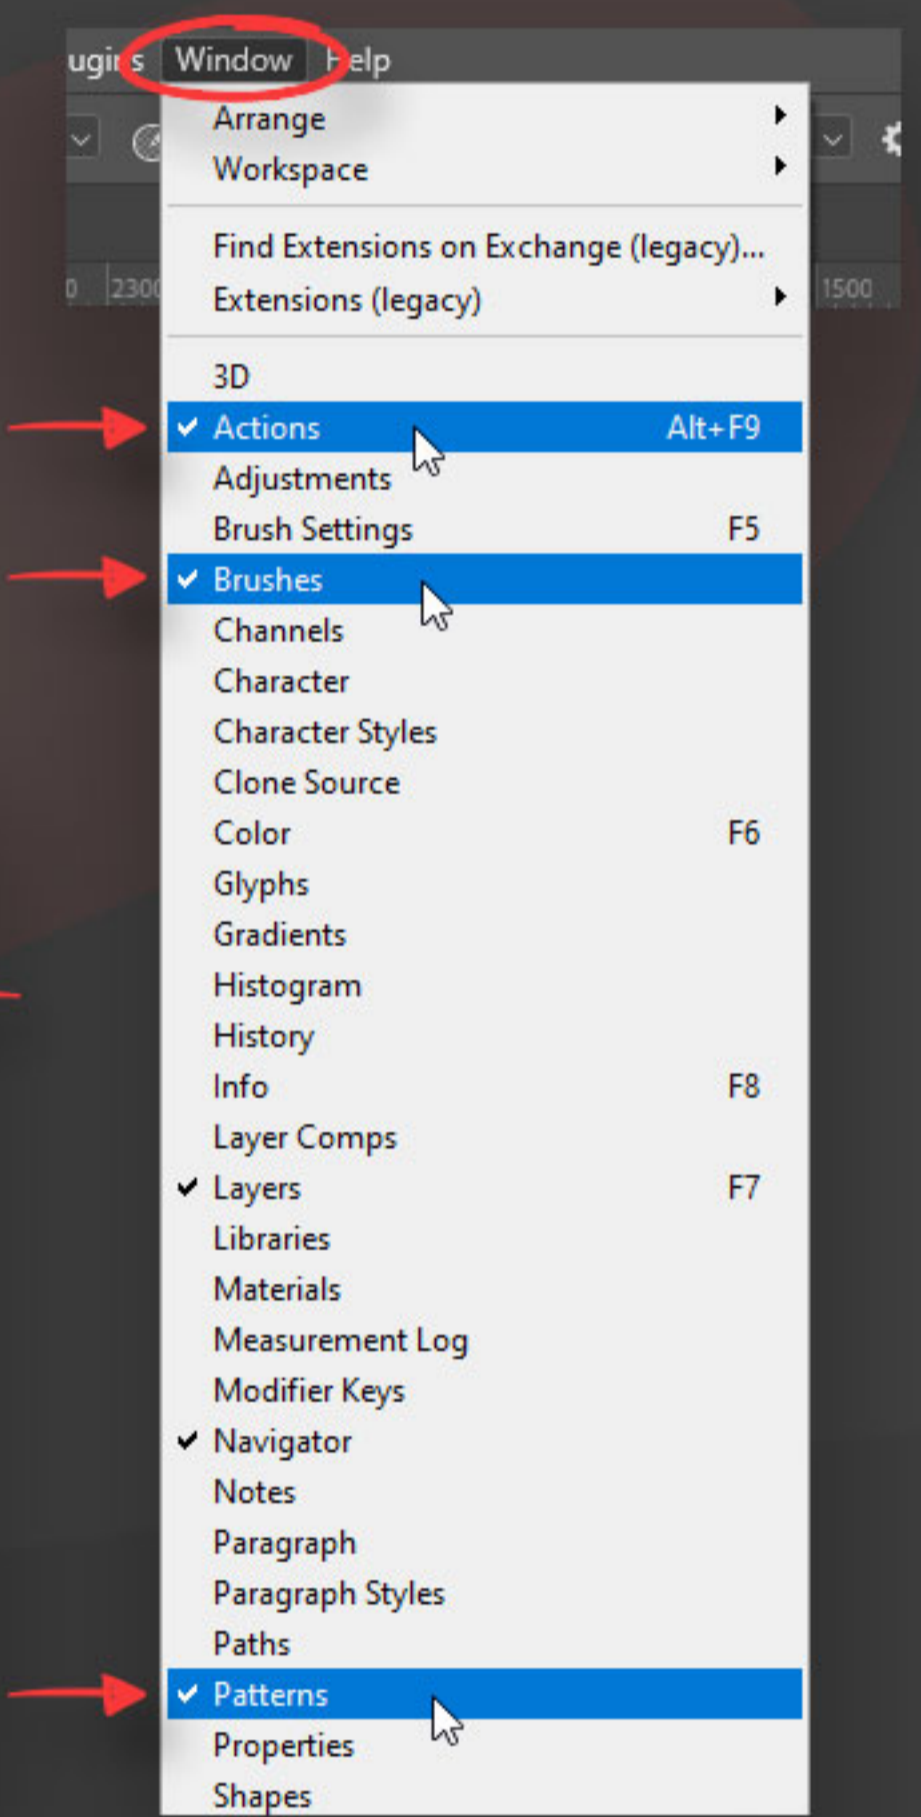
ugi s Window Help

Arrange
Workspace

Find Extensions on Exchange (legacy)...
Extensions (legacy)

0 2300 1500

3D
✔ Actions Alt+F9
Adjustments
Brush Settings F5
✔ Brushes
Channels
Character
Character Styles
Clone Source
Color F6
Glyphs
Gradients
Histogram
History
Info F8
Layer Comps
✔ Layers F7
Libraries
Materials
Measurement Log
Modifier Keys
✔ Navigator
Notes
Paragraph
Paragraph Styles
Paths
✔ Patterns
Properties
Shapes